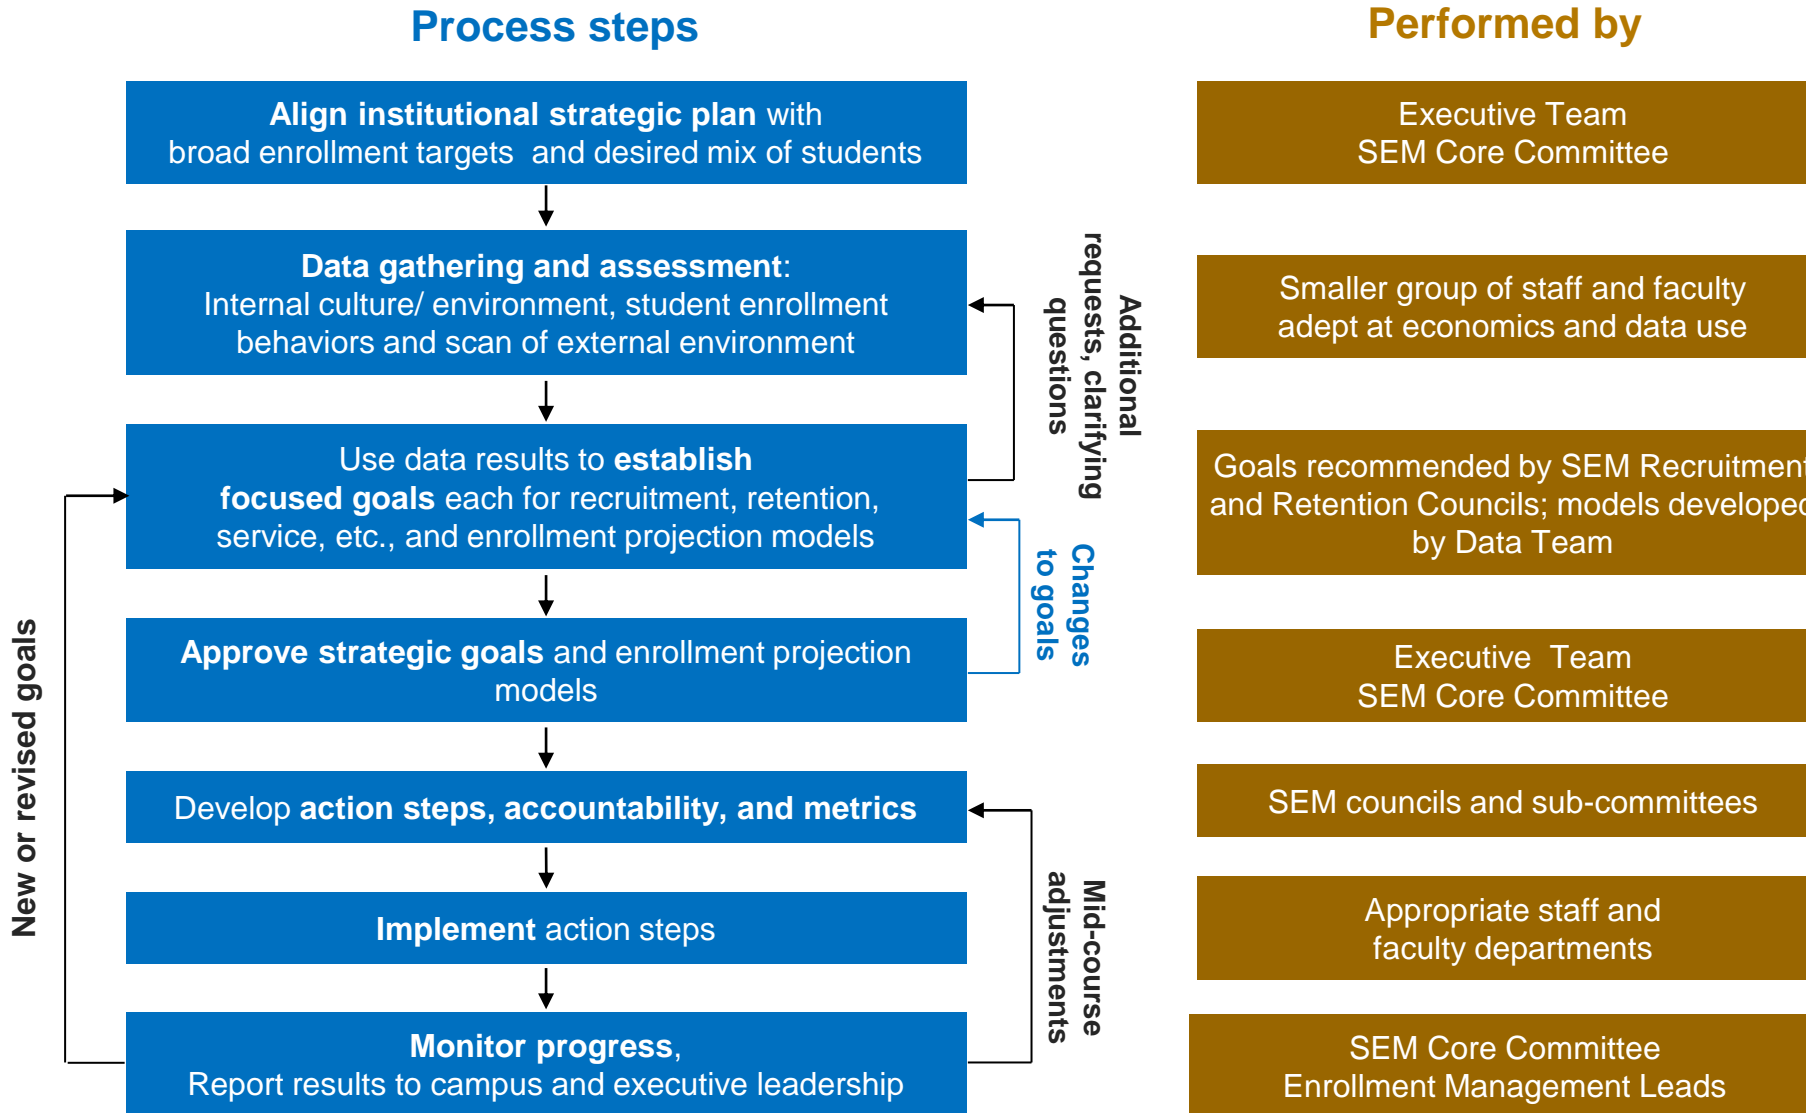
Process steps

Performed by

**Align institutional strategic plan** with broad enrollment targets and desired mix of students

Executive Team
SEM Core Committee

**Data gathering and assessment**:
Internal culture/ environment, student enrollment behaviors and scan of external environment

Smaller group of staff and faculty adept at economics and data use

Additional requests, clarifying questions

Use data results to **establish focused goals** each for recruitment, retention, service, etc., and enrollment projection models

Goals recommended by SEM Recruitment and Retention Councils; models developed by Data Team

Changes to goals

**Approve strategic goals** and enrollment projection models

Executive Team
SEM Core Committee

Develop **action steps, accountability, and metrics**

SEM councils and sub-committees

**Implement** action steps

Appropriate staff and faculty departments

Mid-course adjustments

New or revised goals

**Monitor progress**,
Report results to campus and executive leadership

SEM Core Committee
Enrollment Management Leads